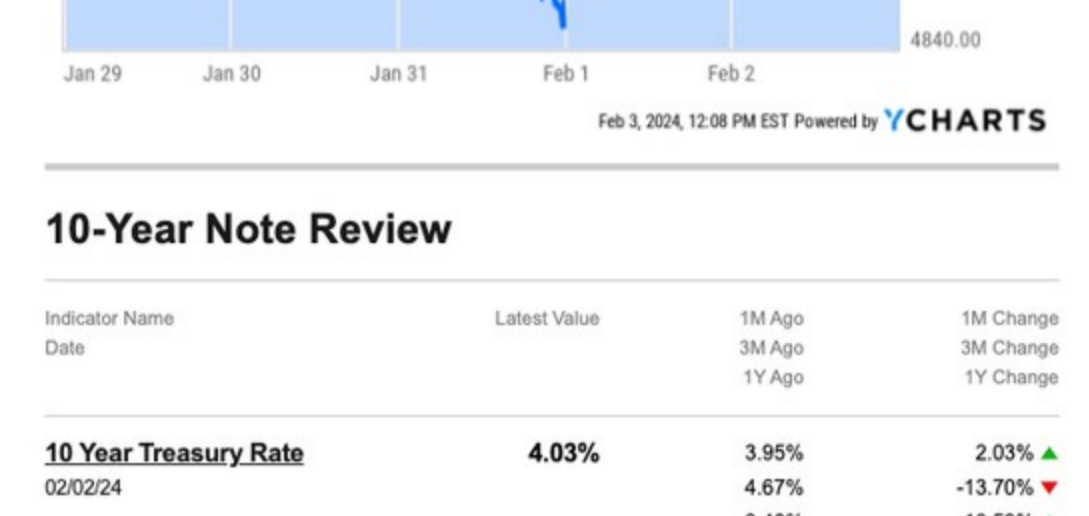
4840.00

Jan 29 Jan 30 Jan 31 Feb 1 Feb 2

Feb 3, 2024, 12:08 PM EST Powered by YCHARTS

10-Year Note Review

| Indicator Name<br>Date | Latest Value | 1M Ago<br>3M Ago<br>1Y Ago | 1M Change<br>3M Change<br>1Y Change |
|---|---|---|---|
| 10 Year Treasury Rate<br>02/02/24 | 4.03% | 3.95%<br>4.67%<br>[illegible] | 2.03%<br>-13.70%<br>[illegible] |